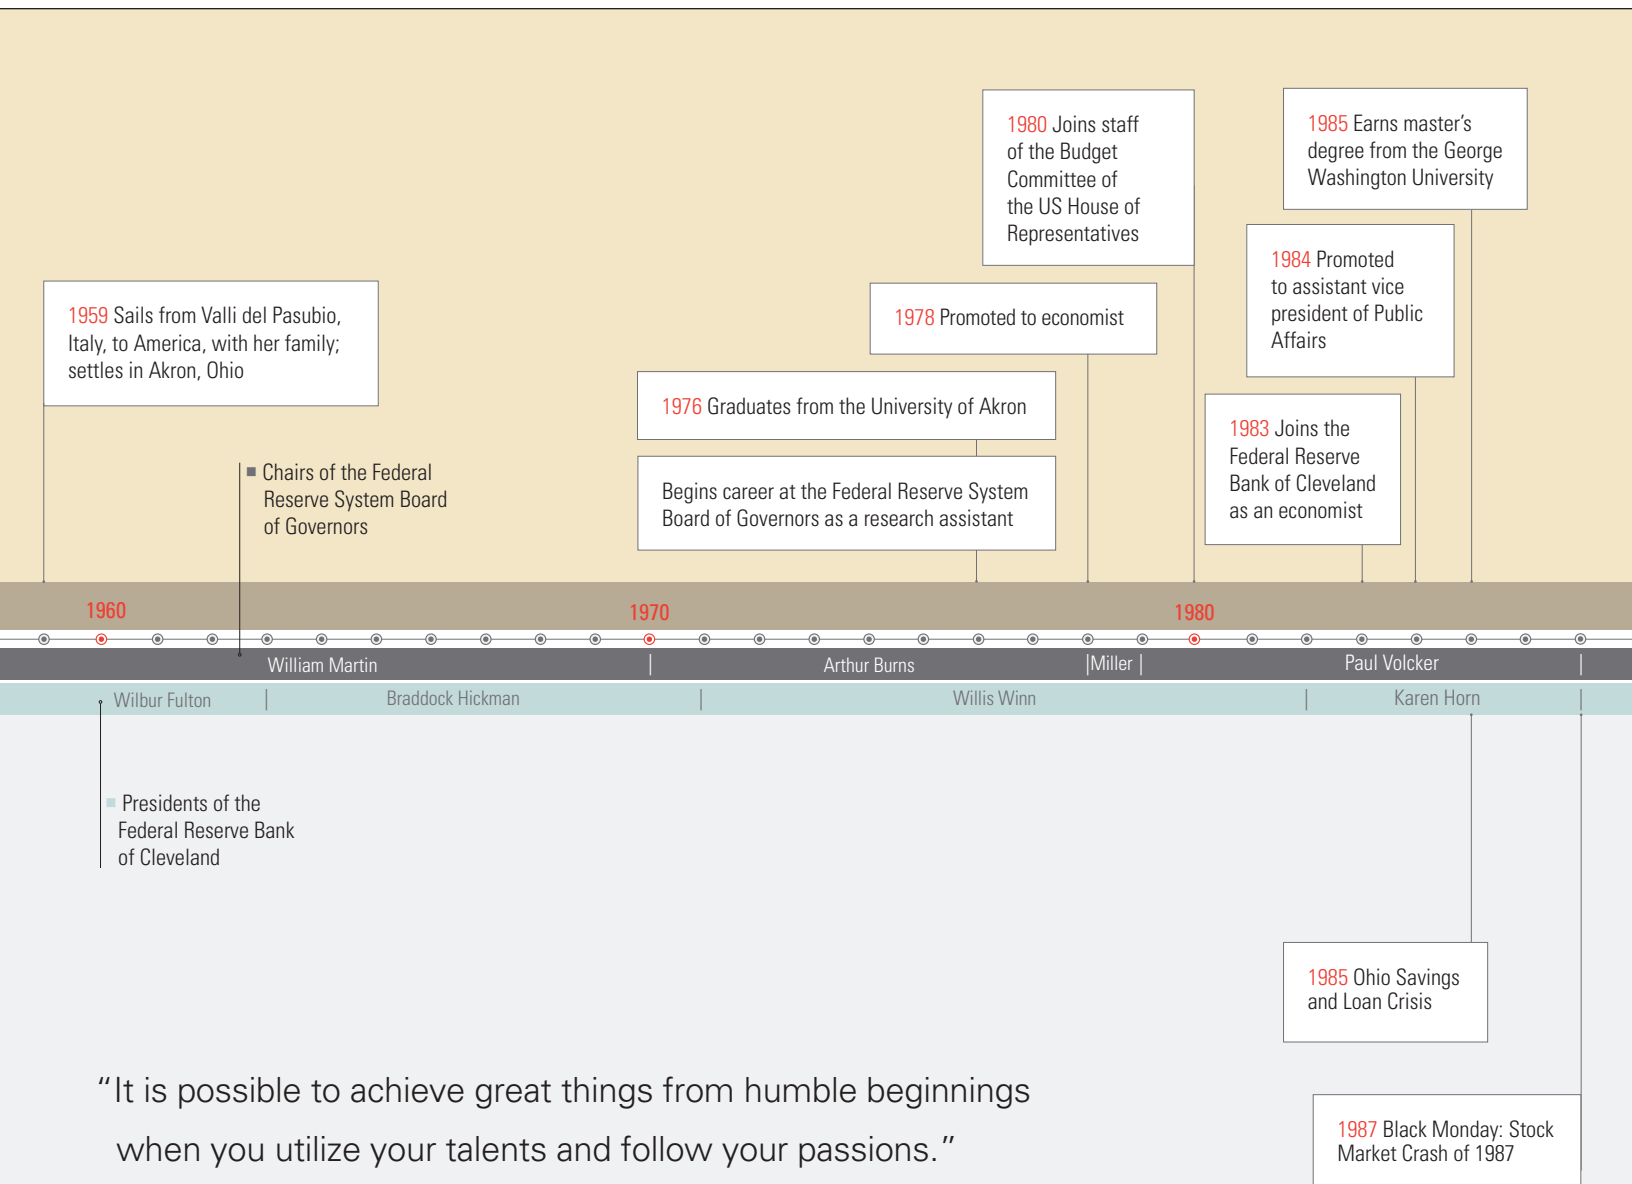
1980 Joins staff of the Budget Committee of the US House of Representatives

1985 Earns master's degree from the George Washington University

1984 Promoted to assistant vice president of Public Affairs

1959 Sails from Valli del Pasubio, Italy, to America, with her family; settles in Akron, Ohio

1978 Promoted to economist

1976 Graduates from the University of Akron

1983 Joins the Federal Reserve Bank of Cleveland as an economist

Chairs of the Federal Reserve System Board of Governors

Begins career at the Federal Reserve System Board of Governors as a research assistant

1960

1970

1980

William Martin | Arthur Burns | Miller | Paul Volcker |

Wilbur Fulton | Braddock Hickman | Willis Winn | Karen Horn |

Presidents of the Federal Reserve Bank of Cleveland

1985 Ohio Savings and Loan Crisis

"It is possible to achieve great things from humble beginnings when you utilize your talents and follow your passions."

1987 Black Monday: Stock Market Crash of 1987